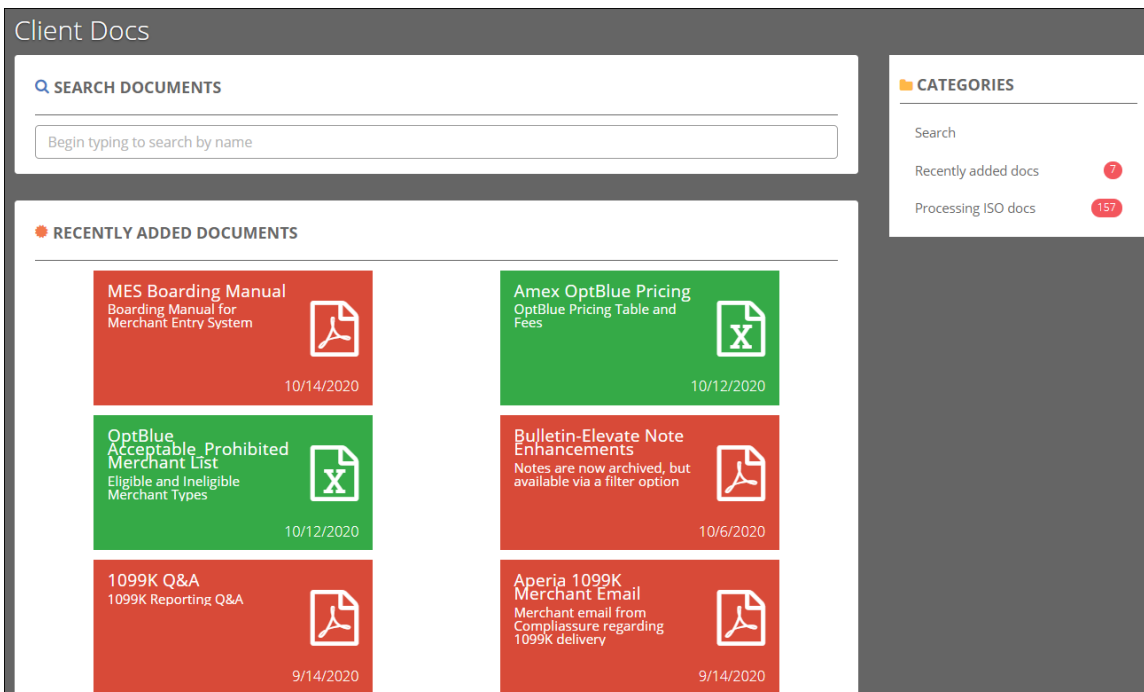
Client Docs

SEARCH DOCUMENTS

Begin typing to search by name

CATEGORIES

Search

Recently added docs 7

Processing ISO docs 157

RECENTLY ADDED DOCUMENTS

MES Boarding Manual
Boarding Manual for Merchant Entry System
10/14/2020

Amex OptBlue Pricing
OptBlue Pricing Table and Fees
10/12/2020

OptBlue Acceptable_Prohibited Merchant List
Eligible and Ineligible Merchant Types
10/12/2020

Bulletin-Elevate Note Enhancements
Notes are now archived, but available via a filter option
10/6/2020

1099K Q&A
1099K Reporting Q&A
9/14/2020

Aperia 1099K Merchant Email
Merchant email from Compliassure regarding 1099K delivery
9/14/2020